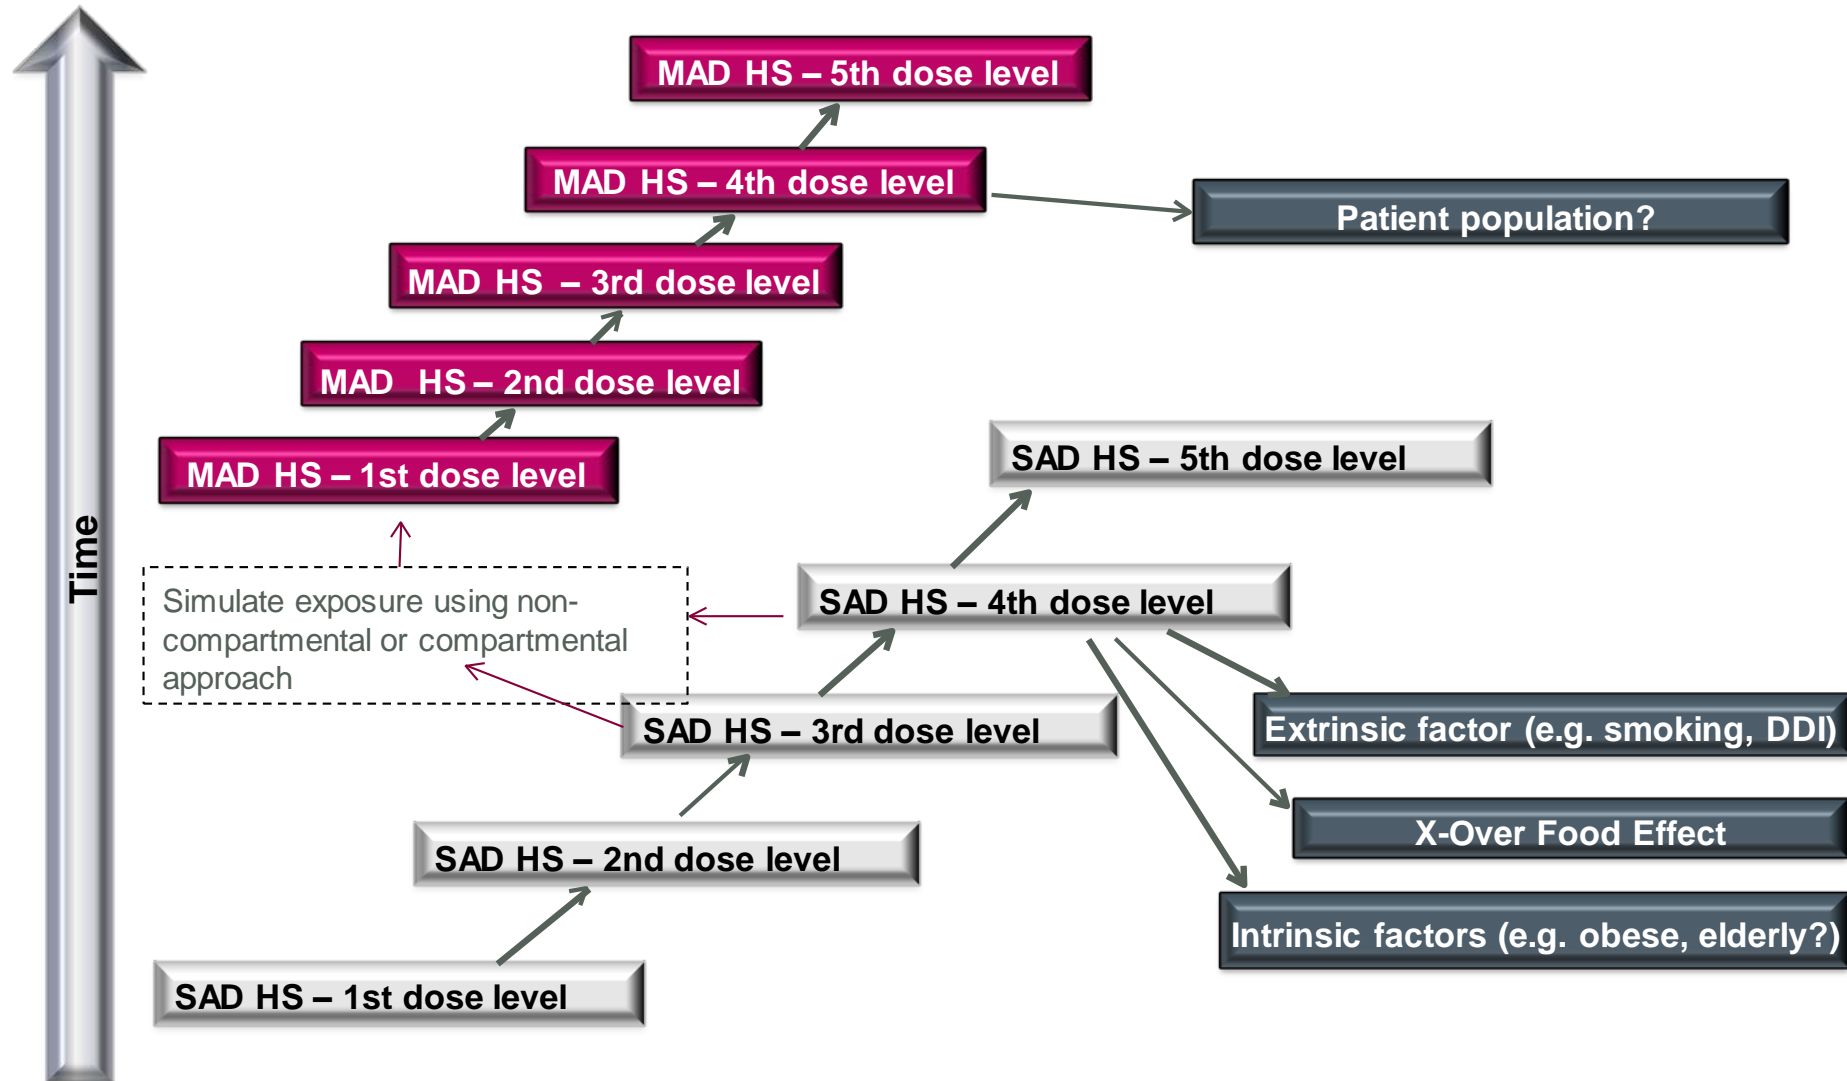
MAD HS – 5th dose level

MAD HS – 4th dose level

Patient population?

MAD HS – 3rd dose level

MAD HS – 2nd dose level

MAD HS – 1st dose level

SAD HS – 5th dose level

Time

Simulate exposure using non-compartmental or compartmental approach

SAD HS – 4th dose level

SAD HS – 3rd dose level

Extrinsic factor (e.g. smoking, DDI)

X-Over Food Effect

SAD HS – 2nd dose level

Intrinsic factors (e.g. obese, elderly?)

SAD HS – 1st dose level